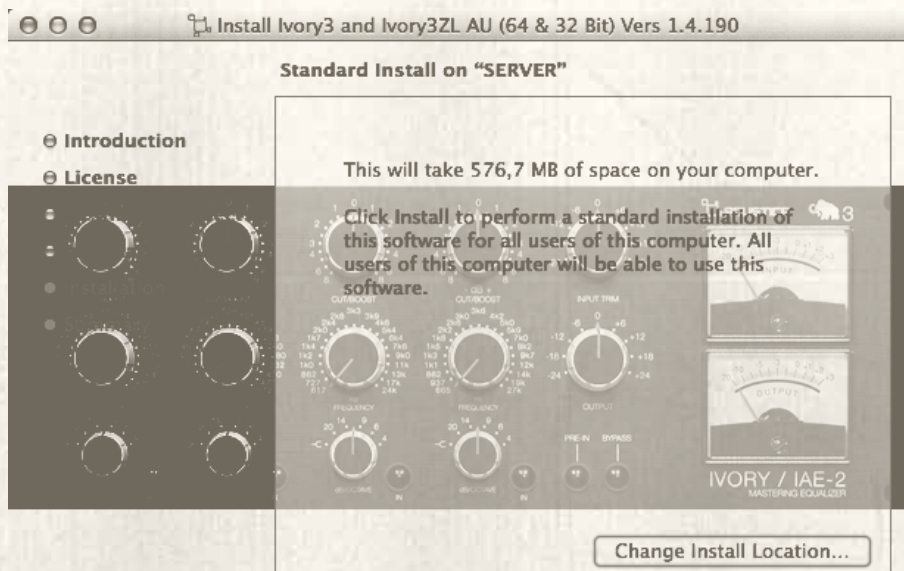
Install Ivory3 and Ivory3ZL AU (64 & 32 Bit) Vers 1.4.190

Standard Install on "SERVER"

Introduction
License
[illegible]
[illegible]
Installation
Summary

This will take 576,7 MB of space on your computer.

Click Install to perform a standard installation of this software for all users of this computer. All users of this computer will be able to use this software.

CUT/BOOST
CUT/BOOST
INPUT TRIM
FREQUENCY
FREQUENCY
OUTPUT
dB/OCTAVE
dB/OCTAVE
IN
IN
PRE-IN
BYPASS
INPUT
OUTPUT
IVORY / IAE-2
MASTERING EQUALIZER

Change Install Location...